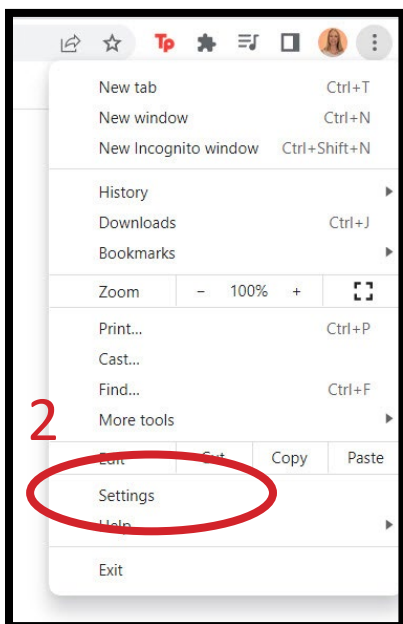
Tp

New tab Ctrl+T
New window Ctrl+N
New Incognito window Ctrl+Shift+N

History
Downloads Ctrl+J
Bookmarks

Zoom − 100% +

Print... Ctrl+P
Cast...
Find... Ctrl+F
More tools

2

Edit Cut Copy Paste

Settings
Help

Exit